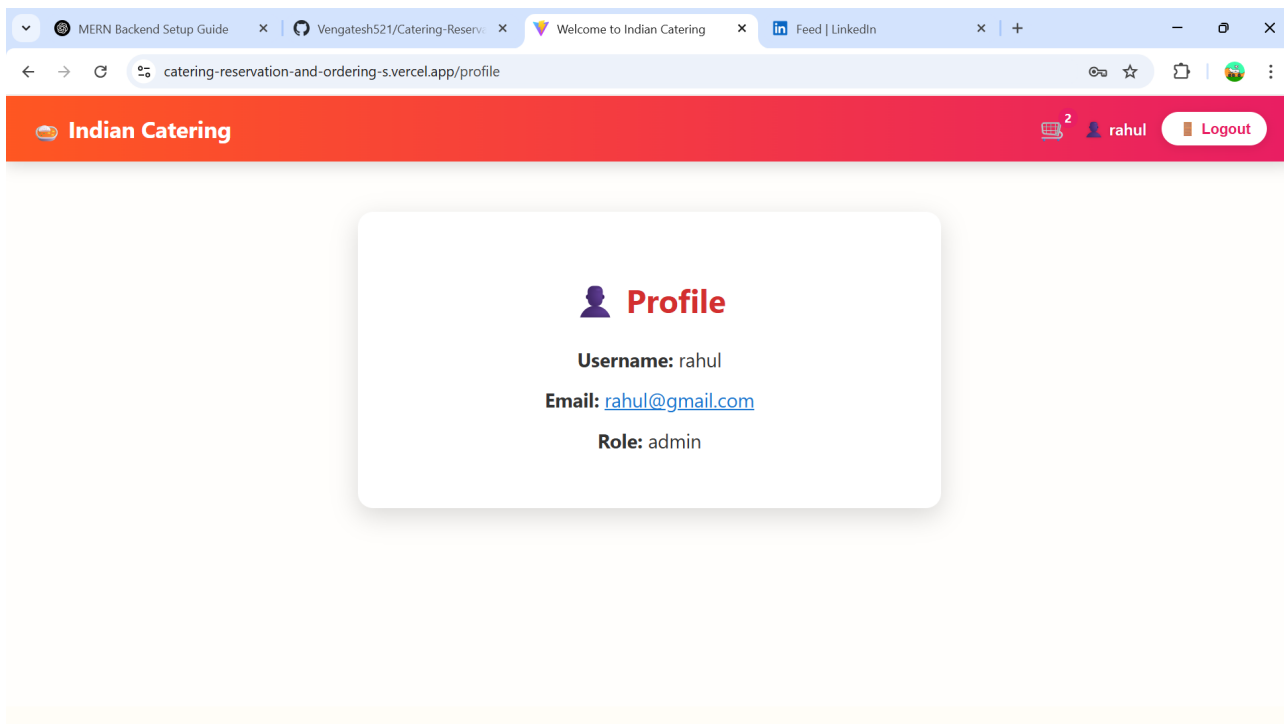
MERN Backend Setup Guide
Vengatesh521/Catering-Reserv
Welcome to Indian Catering
Feed | LinkedIn

catering-reservation-and-ordering-s.vercel.app/profile

Indian Catering

2 rahul Logout

Profile

Username: rahul

Email: rahul@gmail.com

Role: admin